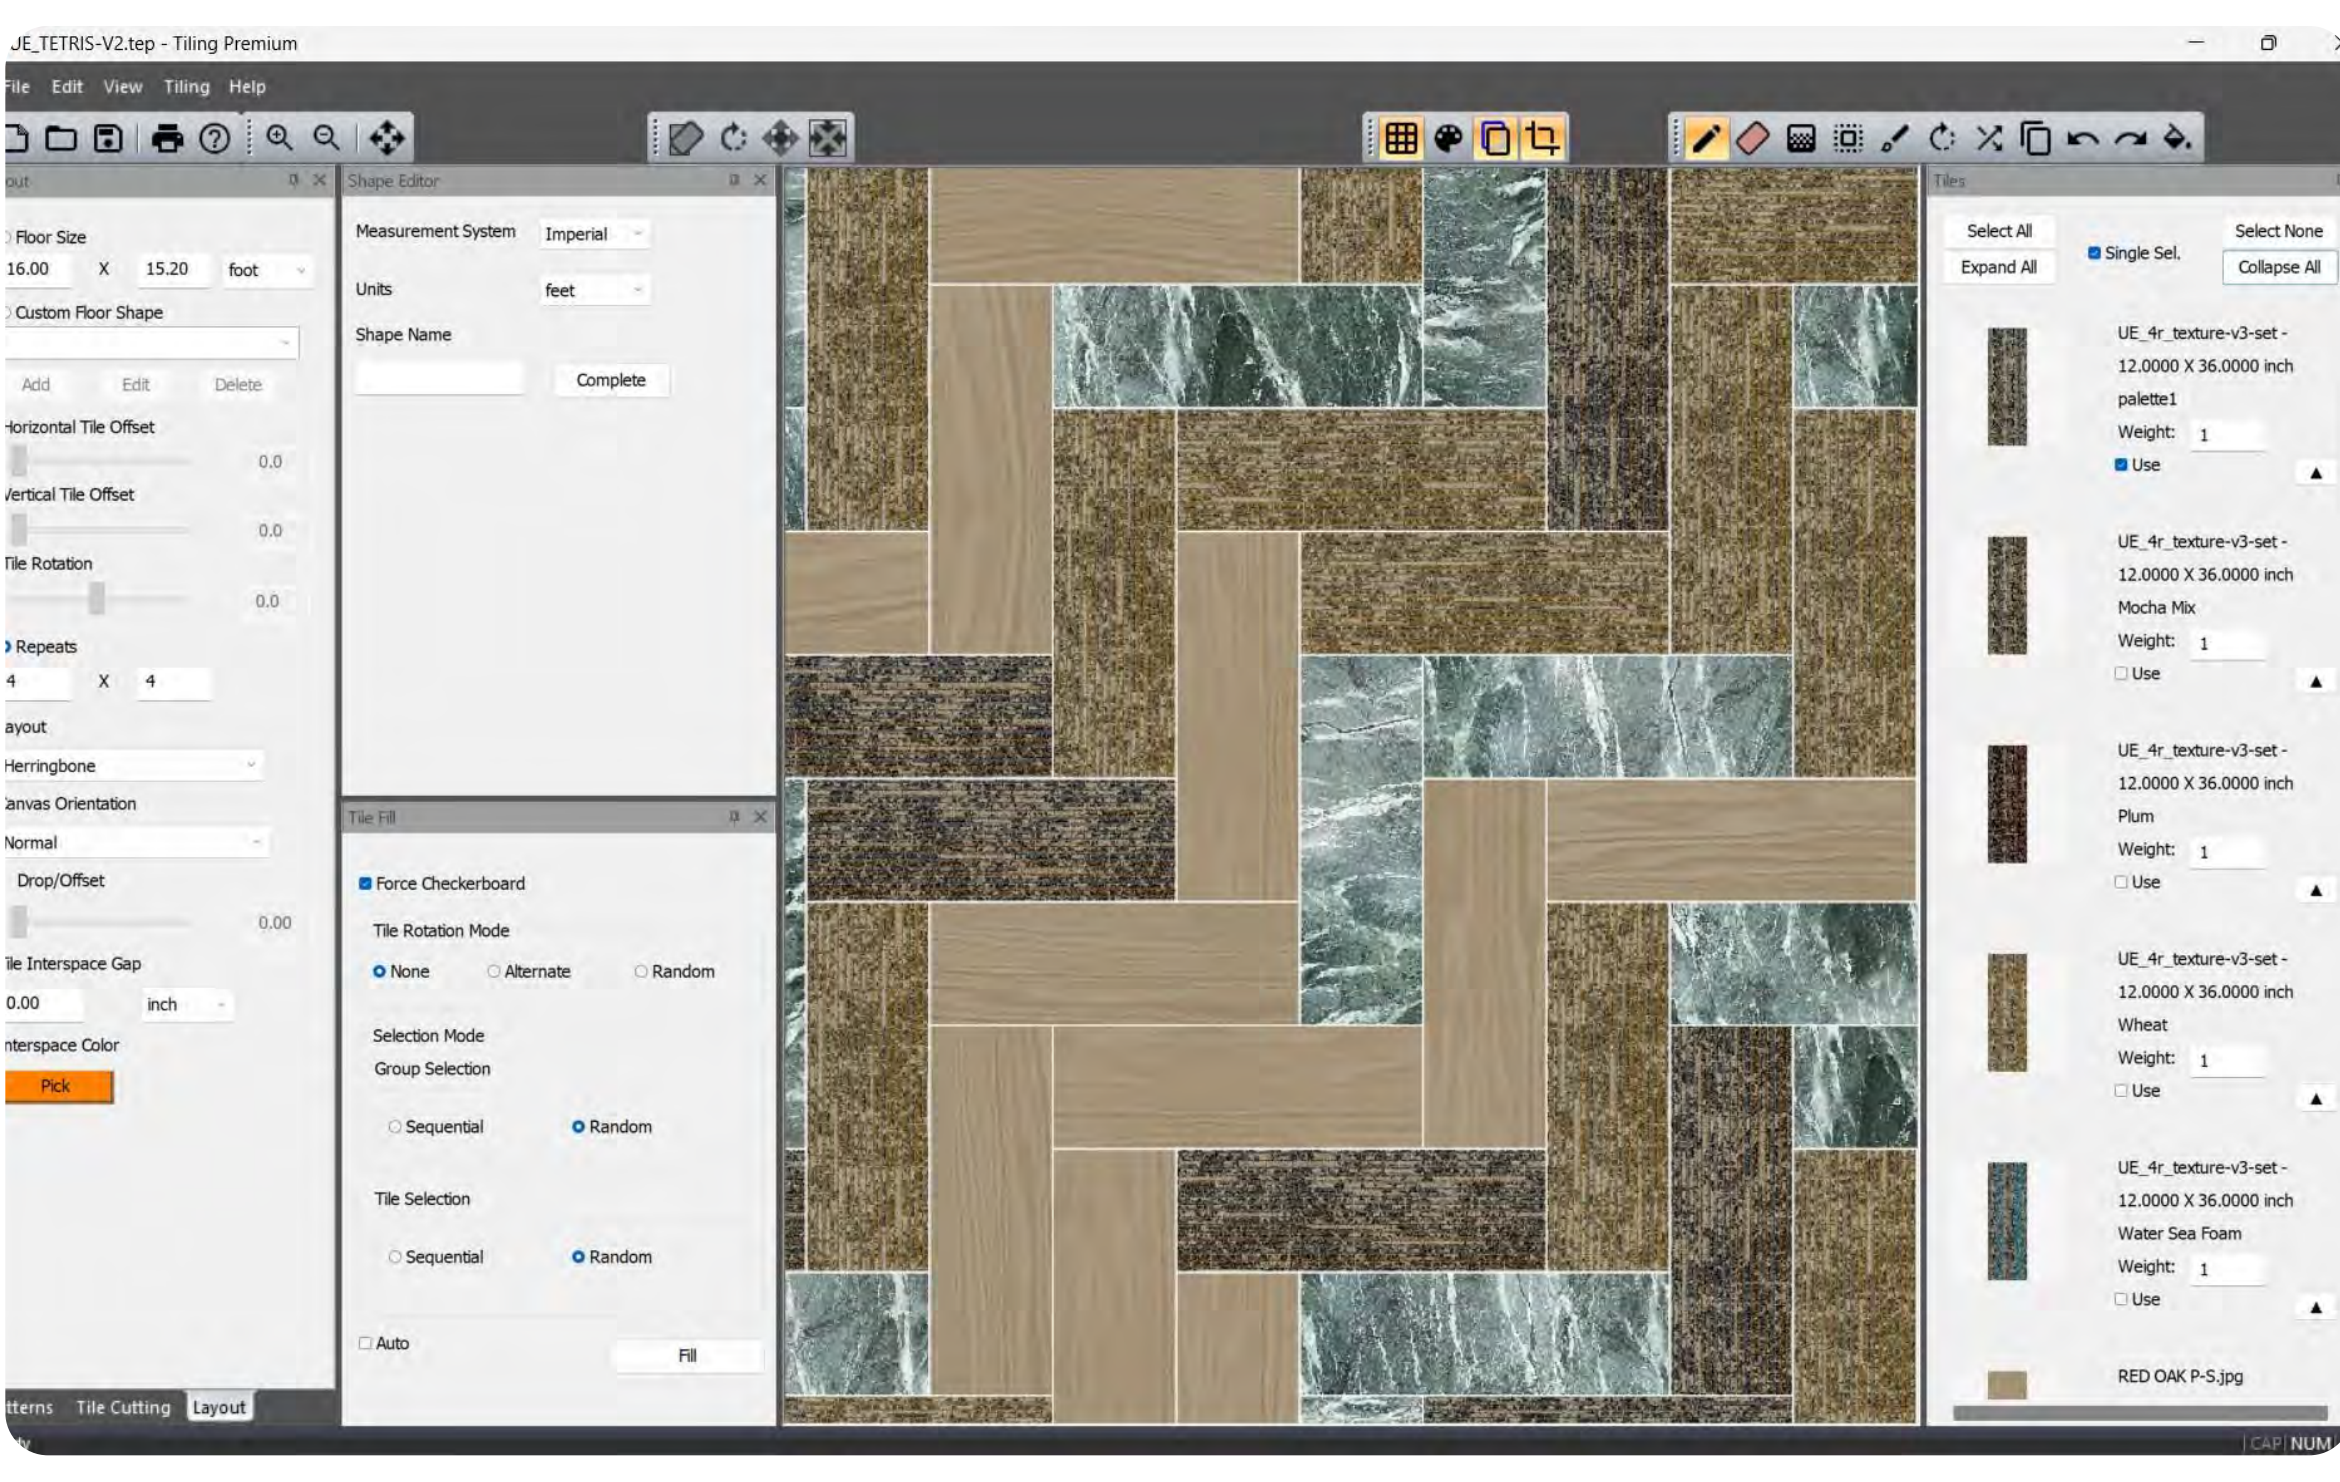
JE_TETRIS-V2.tep - Tiling Premium

File Edit View Tiling Help

out

Floor Size
16.00 X 15.20 foot

Custom Floor Shape

Add Edit Delete

Horizontal Tile Offset
0.0

Vertical Tile Offset
0.0

Tile Rotation
0.0

Repeats
4 X 4

Layout
Herringbone

Canvas Orientation
Normal

Drop/Offset
0.00

Tile Interspace Gap
0.00 inch

Interspace Color
Pick

tterns Tile Cutting Layout

Shape Editor

Measurement System Imperial

Units feet

Shape Name

Complete

Tile Fill

Force Checkerboard

Tile Rotation Mode
None Alternate Random

Selection Mode
Group Selection

Sequential Random

Tile Selection

Sequential Random

Auto Fill

Tiles

Select All Select None
Expand All Single Sel. Collapse All

UE_4r_texture-v3-set - 12.0000 X 36.0000 inch
palette1
Weight: 1
Use

UE_4r_texture-v3-set - 12.0000 X 36.0000 inch
Mocha Mix
Weight: 1
Use

UE_4r_texture-v3-set - 12.0000 X 36.0000 inch
Plum
Weight: 1
Use

UE_4r_texture-v3-set - 12.0000 X 36.0000 inch
Wheat
Weight: 1
Use

UE_4r_texture-v3-set - 12.0000 X 36.0000 inch
Water Sea Foam
Weight: 1
Use

RED OAK P-S.jpg

CAP NUM